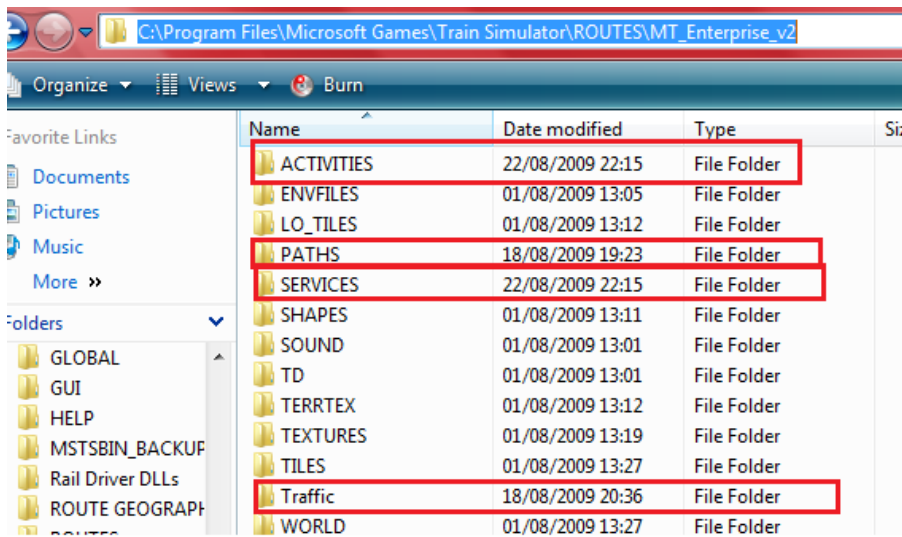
C:\Program Files\Microsoft Games\Train Simulator\ROUTES\MT_Enterprise_v2

Organize Views Burn

Favorite Links
Documents
Pictures
Music
More »

Folders
GLOBAL
GUI
HELP
MSTSBIN_BACKUP
Rail Driver DLLs
ROUTE GEOGRAPH
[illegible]

| Name | Date modified | Type | Siz |
|---|---|---|---|
| ACTIVITIES | 22/08/2009 22:15 | File Folder | |
| ENVFILES | 01/08/2009 13:05 | File Folder | |
| LO_TILES | 01/08/2009 13:12 | File Folder | |
| PATHS | 18/08/2009 19:23 | File Folder | |
| SERVICES | 22/08/2009 22:15 | File Folder | |
| SHAPES | 01/08/2009 13:11 | File Folder | |
| SOUND | 01/08/2009 13:01 | File Folder | |
| TD | 01/08/2009 13:01 | File Folder | |
| TERRTEX | 01/08/2009 13:12 | File Folder | |
| TEXTURES | 01/08/2009 13:19 | File Folder | |
| TILES | 01/08/2009 13:27 | File Folder | |
| Traffic | 18/08/2009 20:36 | File Folder | |
| WORLD | 01/08/2009 13:27 | File Folder | |